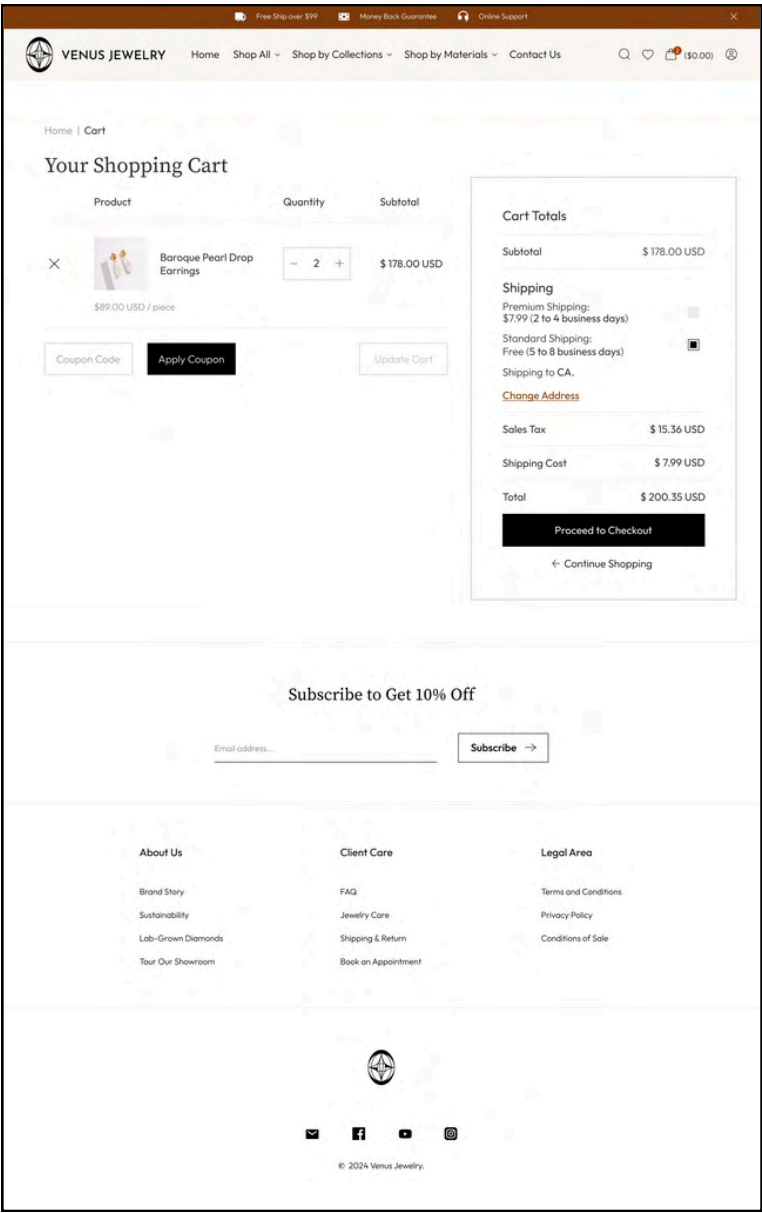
Free Ship over $99 Money Back Guarantee Online Support ×

VENUS JEWELRY Home Shop All Shop by Collections Shop by Materials Contact Us ($0.00)

Home | Cart

Your Shopping Cart

| | Product | Quantity | Subtotal |
|---|---|---|---|
| × | Baroque Pearl Drop Earrings $89.00 USD / piece | − 2 + | $178.00 USD |

Coupon Code Apply Coupon Update Cart

Cart Totals

Subtotal $178.00 USD

Shipping

Premium Shipping: $7.99 (2 to 4 business days)

Standard Shipping: Free (5 to 8 business days)

Shipping to CA.

Change Address

Sales Tax $15.36 USD

Shipping Cost $7.99 USD

Total $200.35 USD

Proceed to Checkout

← Continue Shopping

Subscribe to Get 10% Off

Email address...

Subscribe →

About Us

Brand Story

Sustainability

Lab-Grown Diamonds

Tour Our Showroom

Client Care

FAQ

Jewelry Care

Shipping & Return

Book an Appointment

Legal Area

Terms and Conditions

Privacy Policy

Conditions of Sale

© 2024 Venus Jewelry.